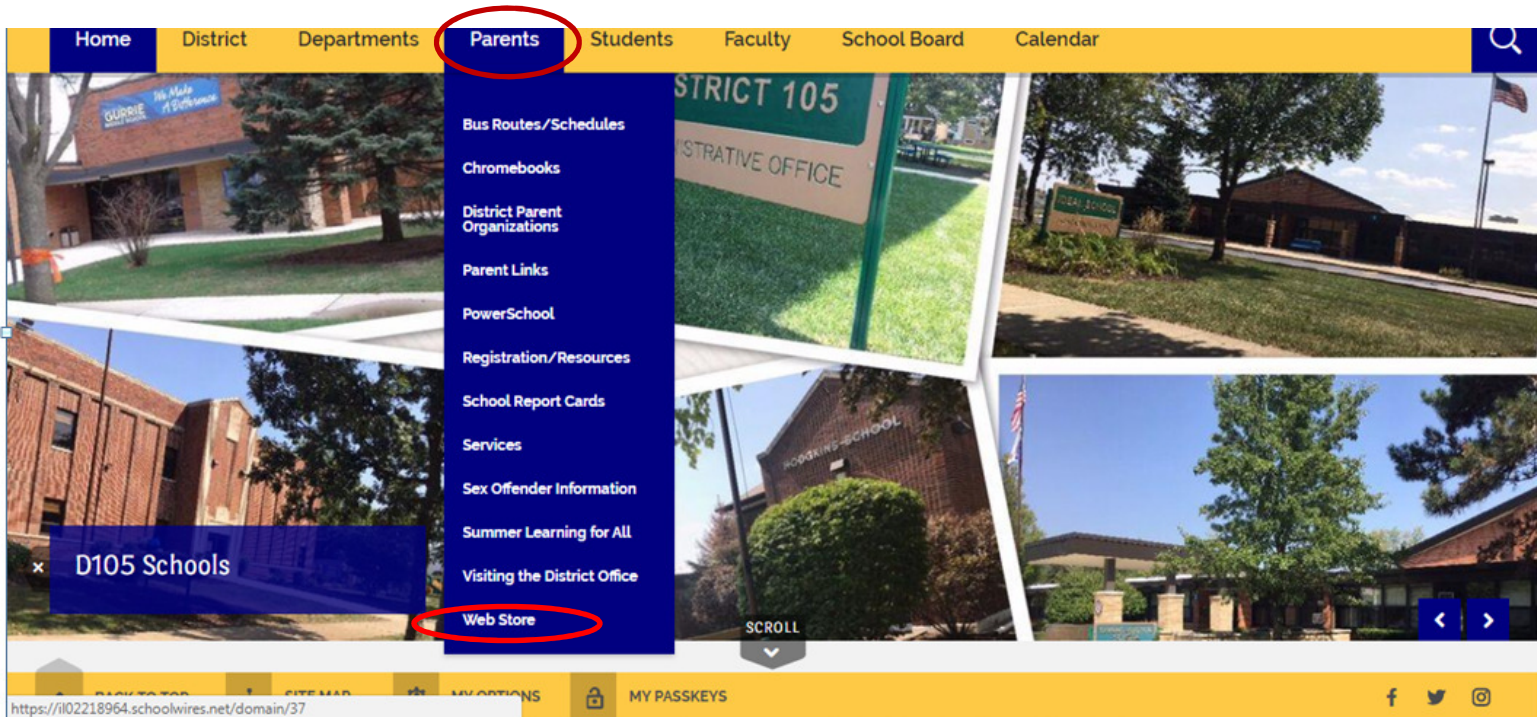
Home District Departments Parents Students Faculty School Board Calendar

Bus Routes/Schedules
Chromebooks
District Parent Organizations
Parent Links
PowerSchool
Registration/Resources
School Report Cards
Services
Sex Offender Information
Summer Learning for All
Visiting the District Office
Web Store

GURRIE We Made A Difference

STRICT 105
ISTRATIVE OFFICE

HODGKINS SCHOOL

D105 Schools

SCROLL

BACK TO TOP SITE MAP MY OPTIONS MY PASSKEYS

https://il02218964.schoolwires.net/domain/37